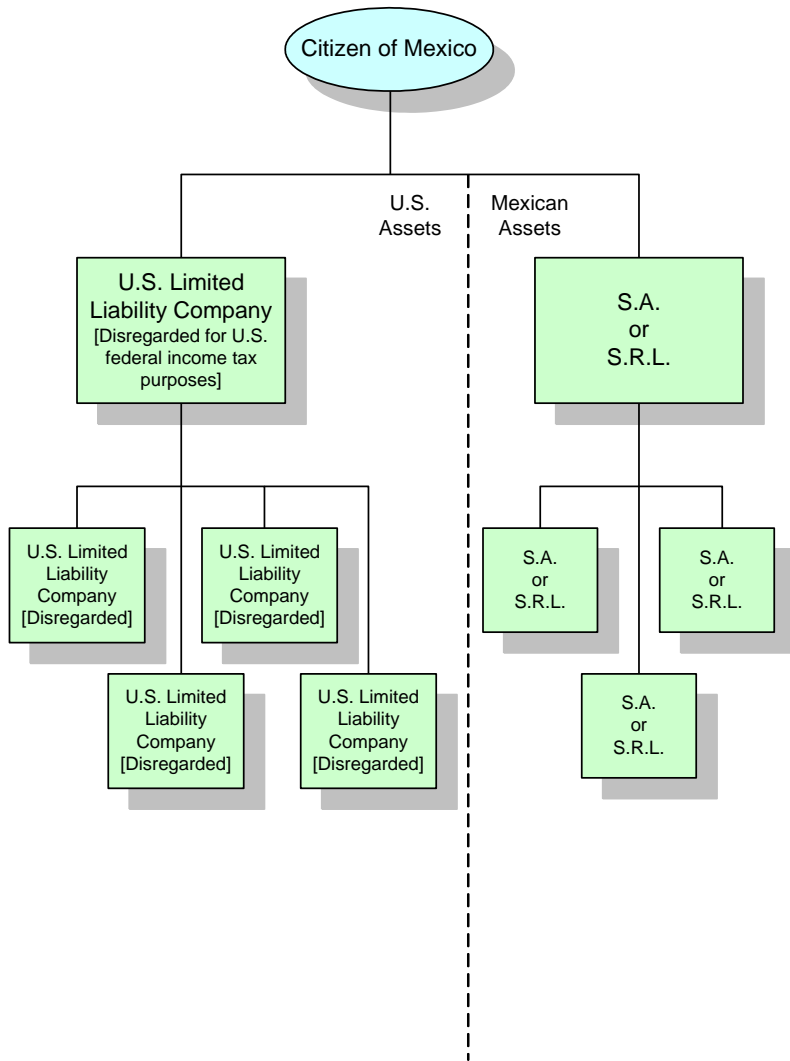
Citizen of Mexico

U.S. Assets

Mexican Assets

U.S. Limited Liability Company [Disregarded for U.S. federal income tax purposes]

S.A. or S.R.L.

U.S. Limited Liability Company [Disregarded]

U.S. Limited Liability Company [Disregarded]

U.S. Limited Liability Company [Disregarded]

U.S. Limited Liability Company [Disregarded]

S.A. or S.R.L.

S.A. or S.R.L.

S.A. or S.R.L.